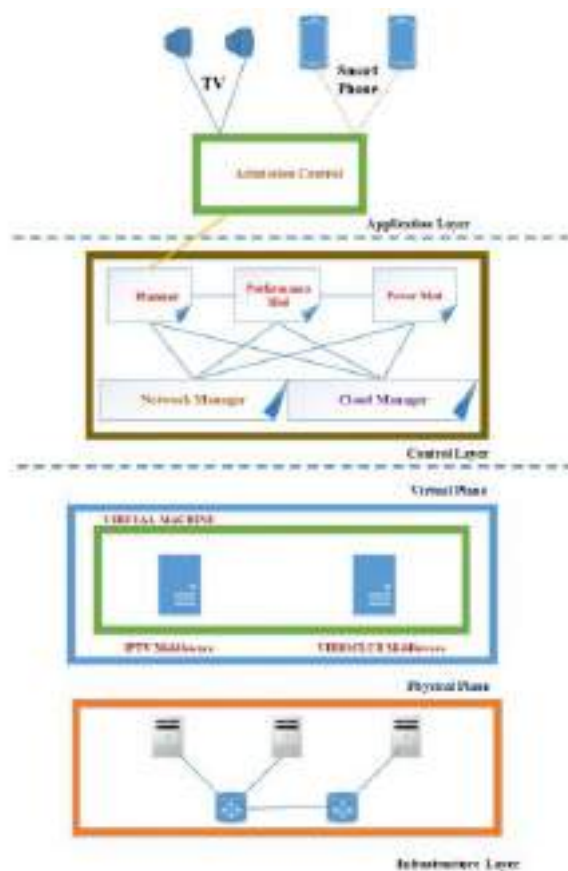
TV

Smart Phone

Admission Control

Application Layer

Planner

Performance Mnt

Power Mnt

Network Manager

Cloud Manager

Control Layer

Virtual Plane

VIRTUAL MACHINE

IPTV Middleware

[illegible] Middleware

Physical Plane

Infrastructure Layer